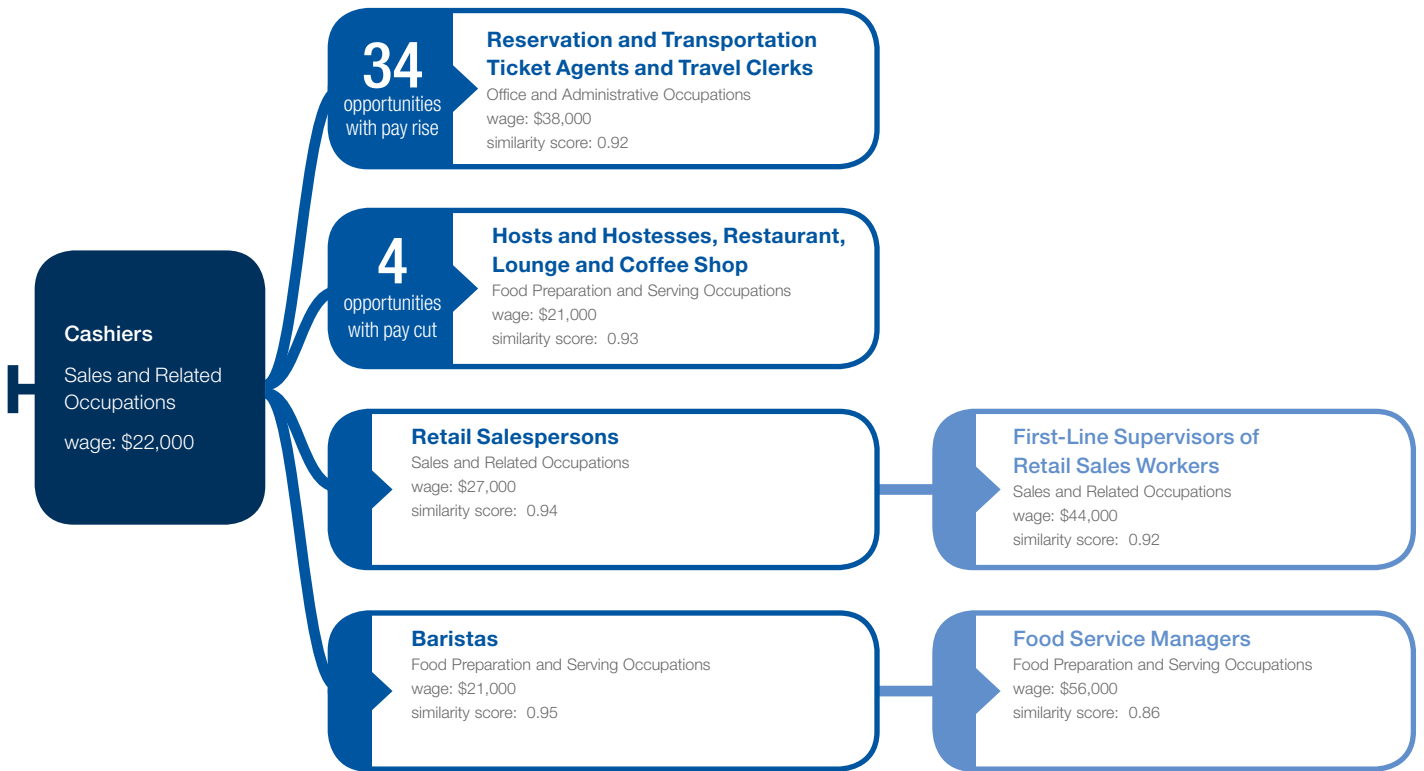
Cashiers

Sales and Related Occupations

wage: $22,000

34
opportunities with pay rise

Reservation and Transportation Ticket Agents and Travel Clerks
Office and Administrative Occupations
wage: $38,000
similarity score: 0.92

4
opportunities with pay cut

Hosts and Hostesses, Restaurant, Lounge and Coffee Shop
Food Preparation and Serving Occupations
wage: $21,000
similarity score: 0.93

Retail Salespersons
Sales and Related Occupations
wage: $27,000
similarity score: 0.94

First-Line Supervisors of Retail Sales Workers
Sales and Related Occupations
wage: $44,000
similarity score: 0.92

Baristas
Food Preparation and Serving Occupations
wage: $21,000
similarity score: 0.95

Food Service Managers
Food Preparation and Serving Occupations
wage: $56,000
similarity score: 0.86